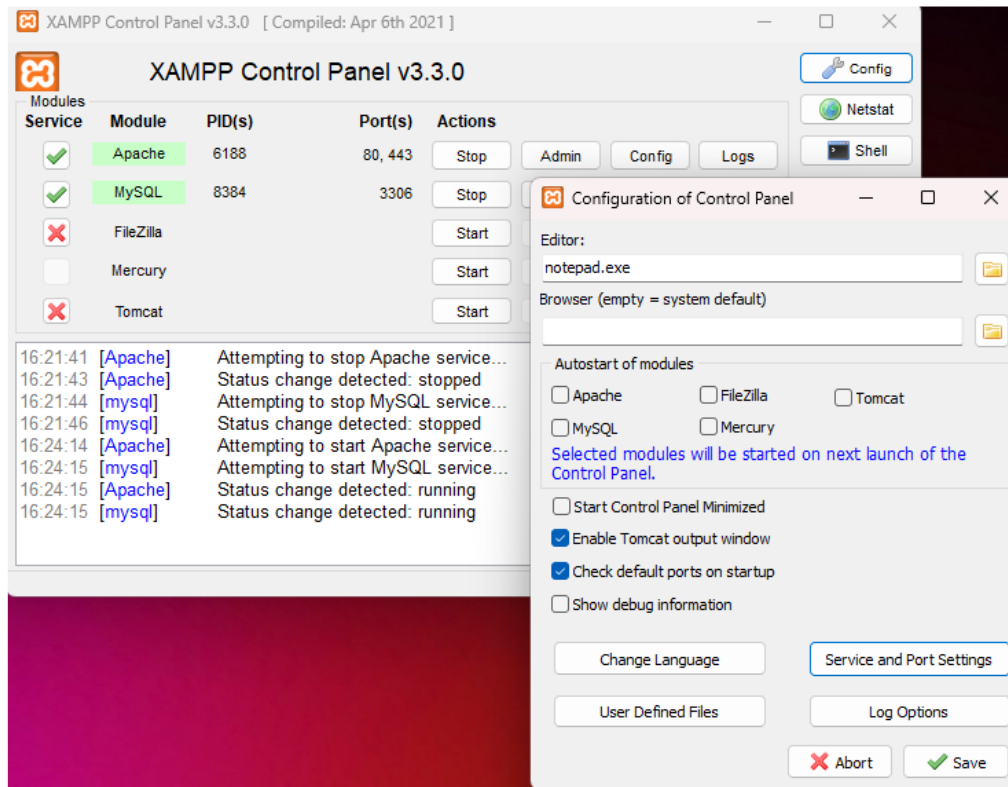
XAMPP Control Panel v3.3.0 [ Compiled: Apr 6th 2021 ]

XAMPP Control Panel v3.3.0

Config

Netstat

Shell

Modules

| Service | Module | PID(s) | Port(s) | Actions | | | |
|---|---|---|---|---|---|---|---|
| | Apache | 6188 | 80, 443 | Stop | Admin | Config | Logs |
| | MySQL | 8384 | 3306 | Stop | | | |
| | FileZilla | | | Start | | | |
| | Mercury | | | Start | | | |
| | Tomcat | | | Start | | | |

16:21:41 [Apache] Attempting to stop Apache service...
16:21:43 [Apache] Status change detected: stopped
16:21:44 [mysql] Attempting to stop MySQL service...
16:21:46 [mysql] Status change detected: stopped
16:24:14 [Apache] Attempting to start Apache service...
16:24:15 [mysql] Attempting to start MySQL service...
16:24:15 [Apache] Status change detected: running
16:24:15 [mysql] Status change detected: running

Configuration of Control Panel

Editor:

notepad.exe

Browser (empty = system default)

Autostart of modules

Apache FileZilla Tomcat

MySQL Mercury

Selected modules will be started on next launch of the Control Panel.

Start Control Panel Minimized

Enable Tomcat output window

Check default ports on startup

Show debug information

Change Language

Service and Port Settings

User Defined Files

Log Options

Abort

Save